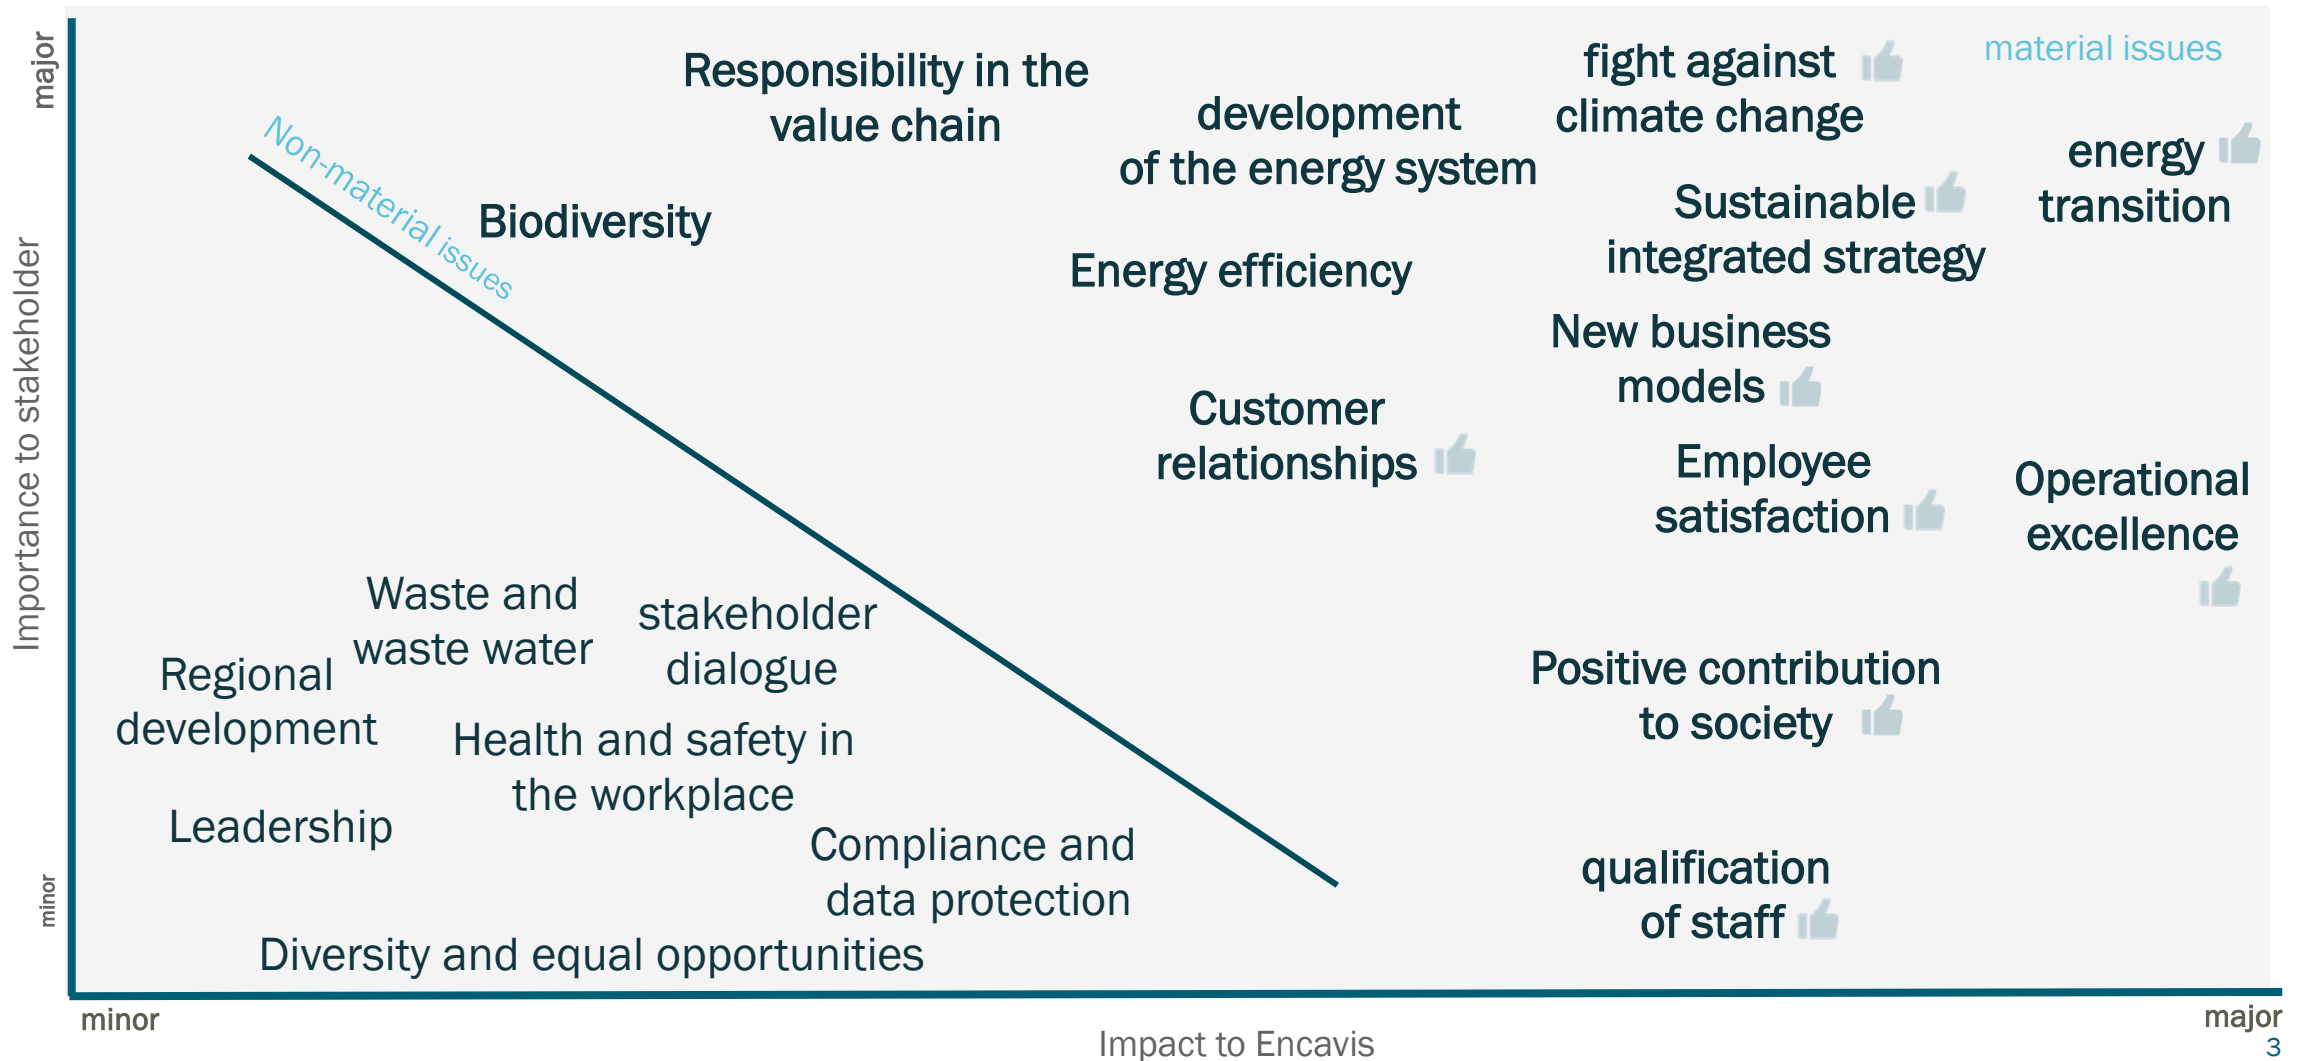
major

Importance to stakeholder

minor

Responsibility in the value chain

development of the energy system

fight against climate change

material issues

energy transition

Non-material issues

Biodiversity

Energy efficiency

Sustainable integrated strategy

New business models

Customer relationships

Employee satisfaction

Operational excellence

Waste and waste water

stakeholder dialogue

Regional development

Health and safety in the workplace

Positive contribution to society

Leadership

Compliance and data protection

qualification of staff

Diversity and equal opportunities

minor

Impact to Encavis

major

3